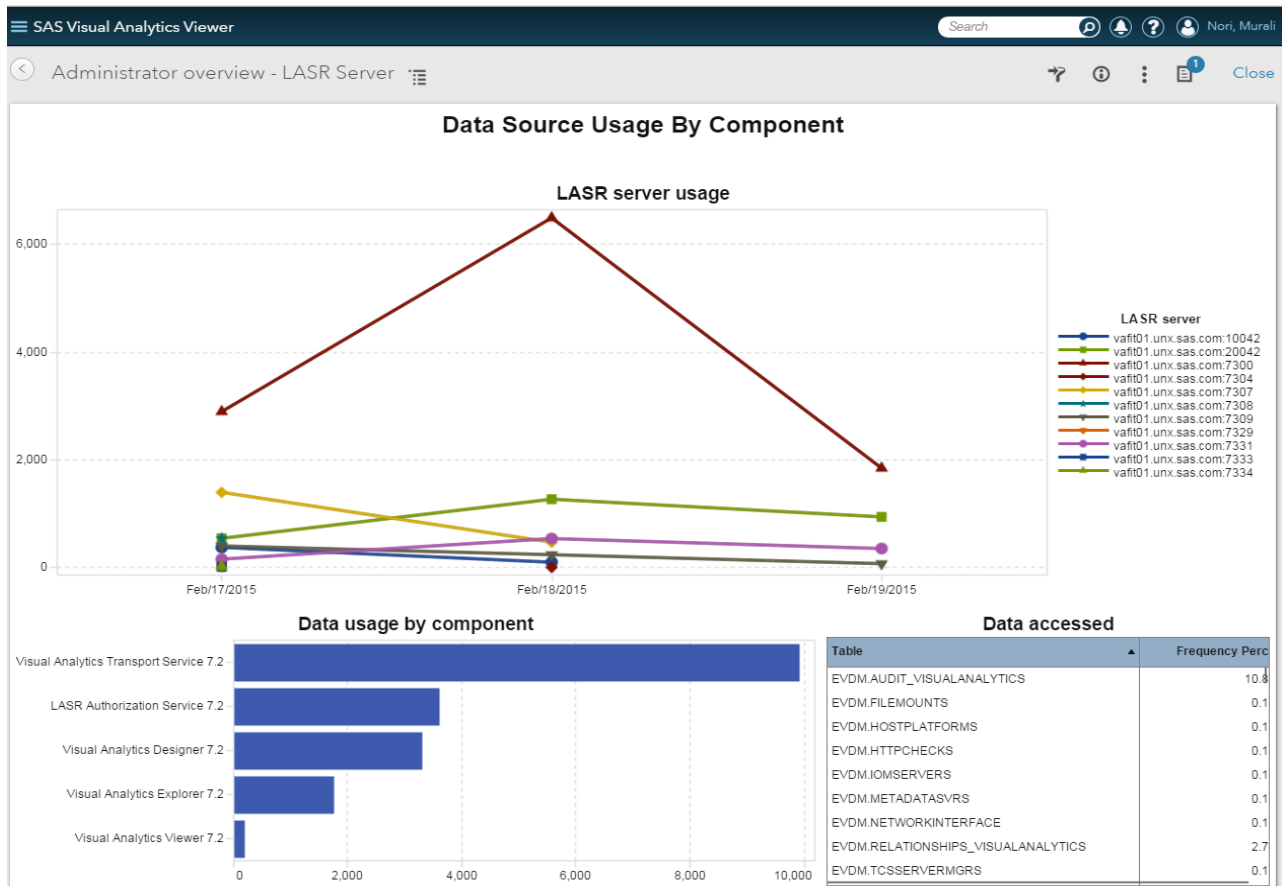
SAS Visual Analytics Viewer
Search
Nori, Murali

Administrator overview - LASR Server
1
Close

Data Source Usage By Component

LASR server usage

6,000
4,000
2,000
0
Feb/17/2015
Feb/18/2015
Feb/19/2015

LASR server
vafit01.unx.sas.com:10042
vafit01.unx.sas.com:20042
vafit01.unx.sas.com:7300
vafit01.unx.sas.com:7304
vafit01.unx.sas.com:7307
vafit01.unx.sas.com:7308
vafit01.unx.sas.com:7309
vafit01.unx.sas.com:7329
vafit01.unx.sas.com:7331
vafit01.unx.sas.com:7333
vafit01.unx.sas.com:7334

Data usage by component

Visual Analytics Transport Service 7.2
LASR Authorization Service 7.2
Visual Analytics Designer 7.2
Visual Analytics Explorer 7.2
Visual Analytics Viewer 7.2
0
2,000
4,000
6,000
8,000
10,000

Data accessed

| Table | Frequency Perc |
|---|---|
| EVDM.AUDIT_VISUALANALYTICS | 10.8 |
| EVDM.FILEMOUNTS | 0.1 |
| EVDM.HOSTPLATFORMS | 0.1 |
| EVDM.HTTPCHECKS | 0.1 |
| EVDM.IOMSERVERS | 0.1 |
| EVDM.METADATASVRS | 0.1 |
| EVDM.NETWORKINTERFACE | 0.1 |
| EVDM.RELATIONSHIPS_VISUALANALYTICS | 2.7 |
| EVDM.TCSSERVERMGRS | 0.1 |